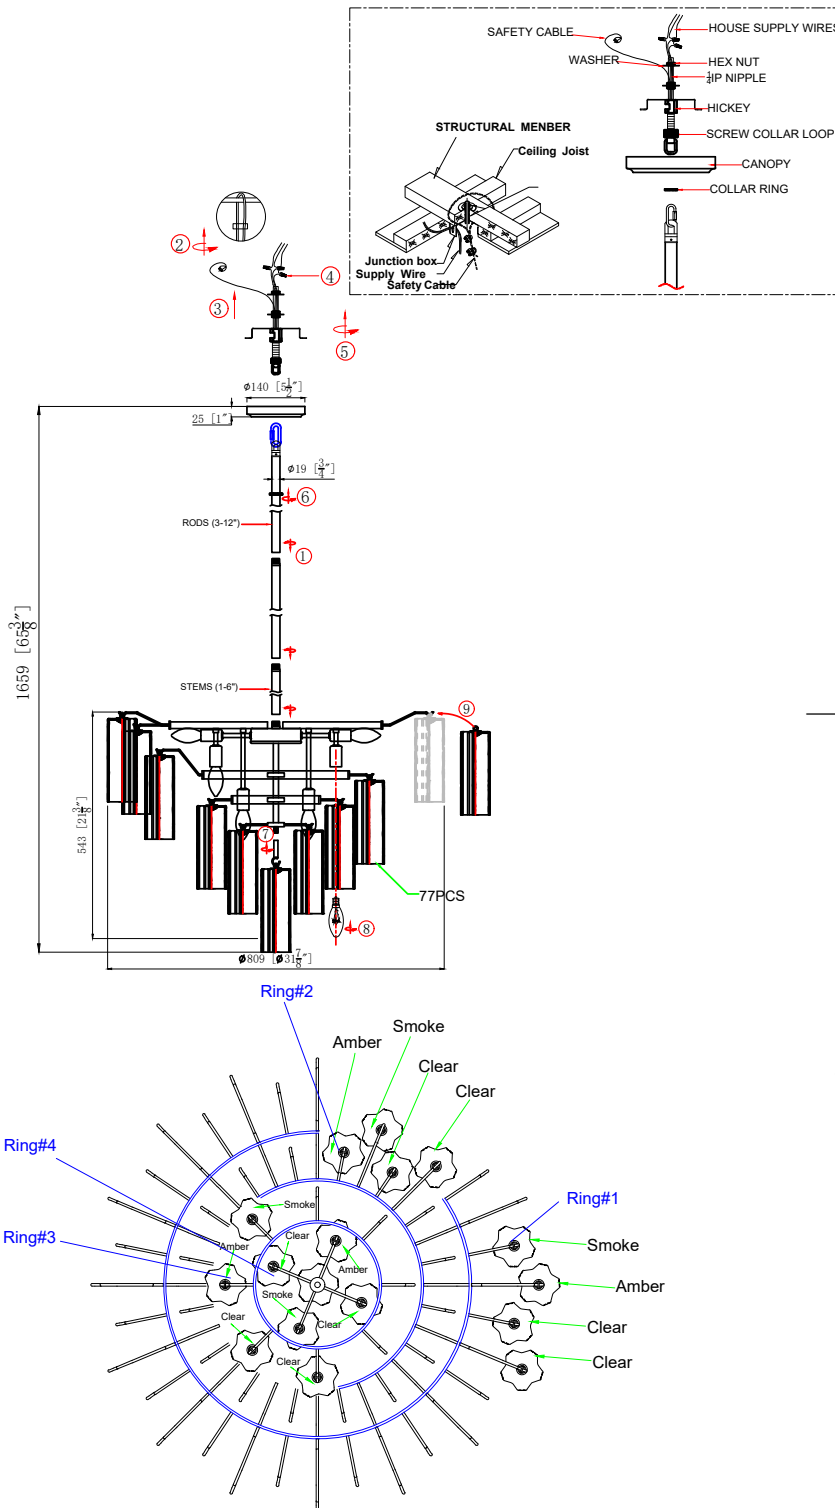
SAFETY CABLE
HOUSE SUPPLY WIRES
WASHER
HEX NUT
$\frac{1}{8}$IP NIPPLE
HICKEY
STRUCTURAL MENBER
SCREW COLLAR LOOP
Ceiling Joist
CANOPY
COLLAR RING
Junction box
Supply Wire
Safety Cable

②
④
③
⑤

ø140 [$5\frac{1}{2}$"]
25 [1"]
ø19 [$\frac{3}{4}$"]
⑥
RODS (3-12")
①
1659 [$65\frac{3}{8}$"]
STEMS (1-6")
⑨
543 [$21\frac{3}{8}$"]
⑦
77PCS
⑧
ø809 [ø$31\frac{7}{8}$"]

Ring#2
Amber
Smoke
Clear
Clear
Ring#4
Ring#1
Smoke
Smoke
Ring#3
Amber
Clear
Smoke
Amber
Amber
Smoke
Clear
Clear
Clear
Clear
Clear